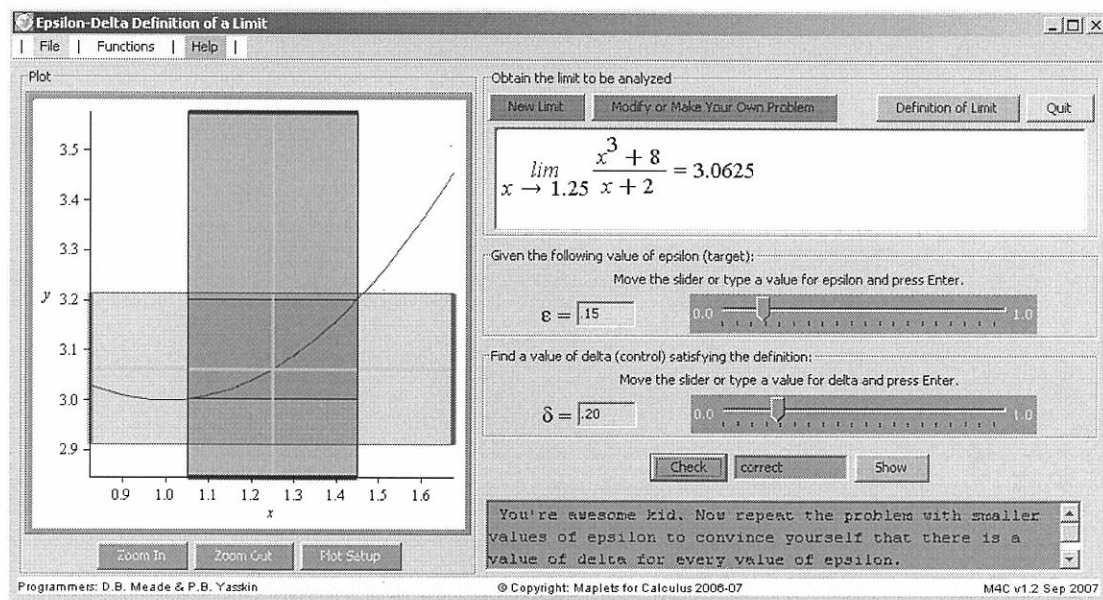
Epsilon-Delta Definition of a Limit

| File | Functions | Help |

Plot

3.5
3.4
3.3
$y$ 3.2
3.1
3.0
2.9

0.9 1.0 1.1 1.2 1.3 1.4 1.5 1.6
$x$

Zoom In  Zoom Out  Plot Setup

Obtain the limit to be analyzed

New Limit  Modify or Make Your Own Problem  Definition of Limit  Quit

$\lim_{x \to 1.25} \frac{x^3+8}{x+2} = 3.0625$

Given the following value of epsilon (target):

Move the slider or type a value for epsilon and press Enter.

$\varepsilon =$ .15  0.0  1.0

Find a value of delta (control) satisfying the definition:

Move the slider or type a value for delta and press Enter.

$\delta =$ .20  0.0  1.0

Check  correct  Show

You're awesome kid. Now repeat the problem with smaller values of epsilon to convince yourself that there is a value of delta for every value of epsilon.

Programmers: D.B. Meade & P.B. Yasskin  © Copyright: Maplets for Calculus 2006-07  M4C v1.2 Sep 2007